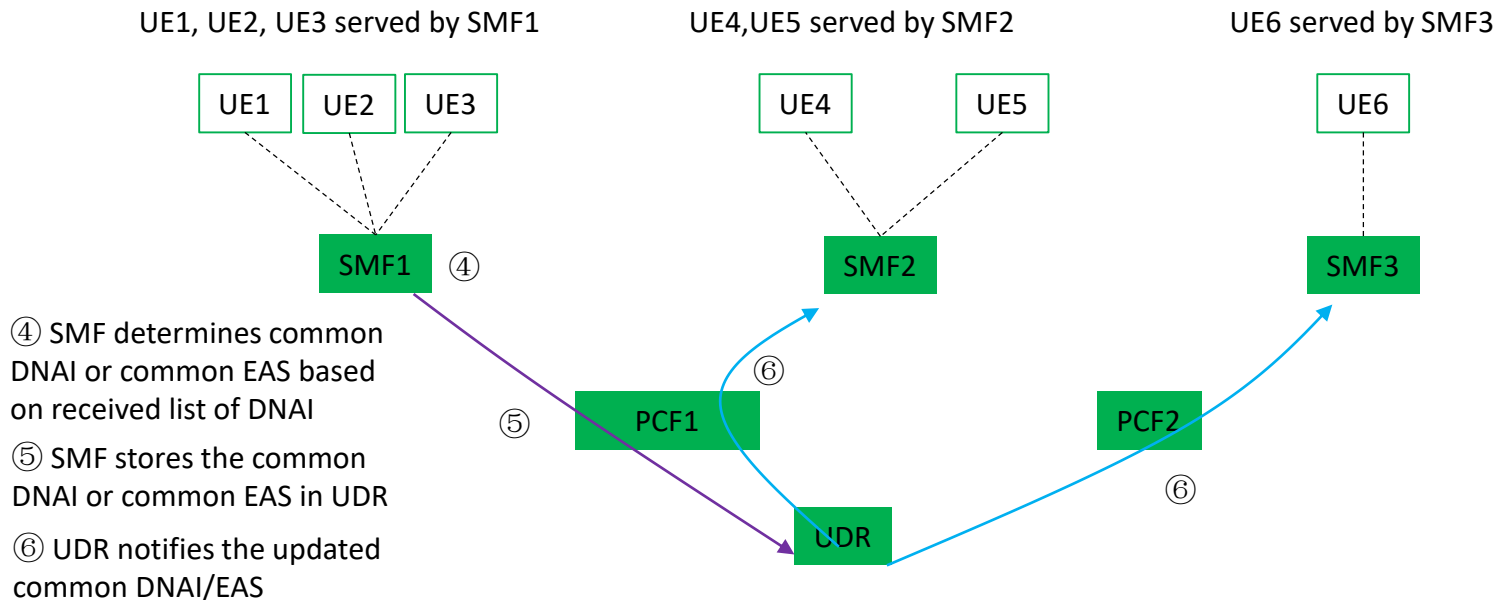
UE1, UE2, UE3 served by SMF1

UE4,UE5 served by SMF2

UE6 served by SMF3

UE1

UE2

UE3

UE4

UE5

UE6

SMF1 ④

SMF2

SMF3

④ SMF determines common DNAI or common EAS based on received list of DNAI

⑤ SMF stores the common DNAI or common EAS in UDR

⑥ UDR notifies the updated common DNAI/EAS

⑥

⑤

PCF1

PCF2

⑥

UDR